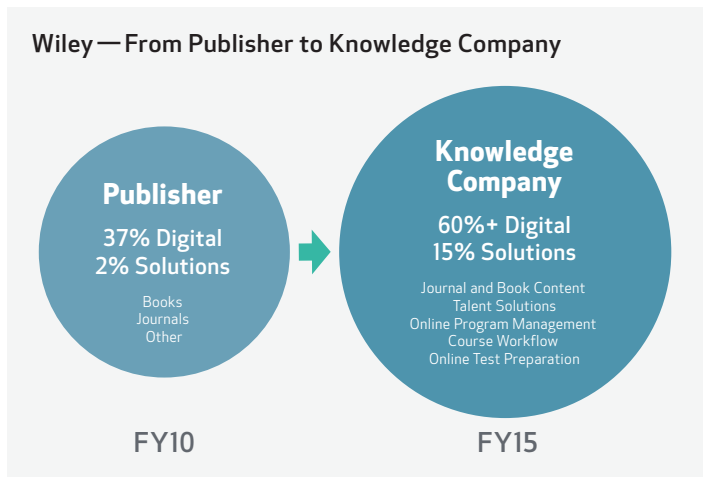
Wiley — From Publisher to Knowledge Company

Publisher

37% Digital
2% Solutions

Books
Journals
Other

FY10

Knowledge Company

60%+ Digital
15% Solutions

Journal and Book Content
Talent Solutions
Online Program Management
Course Workflow
Online Test Preparation

FY15